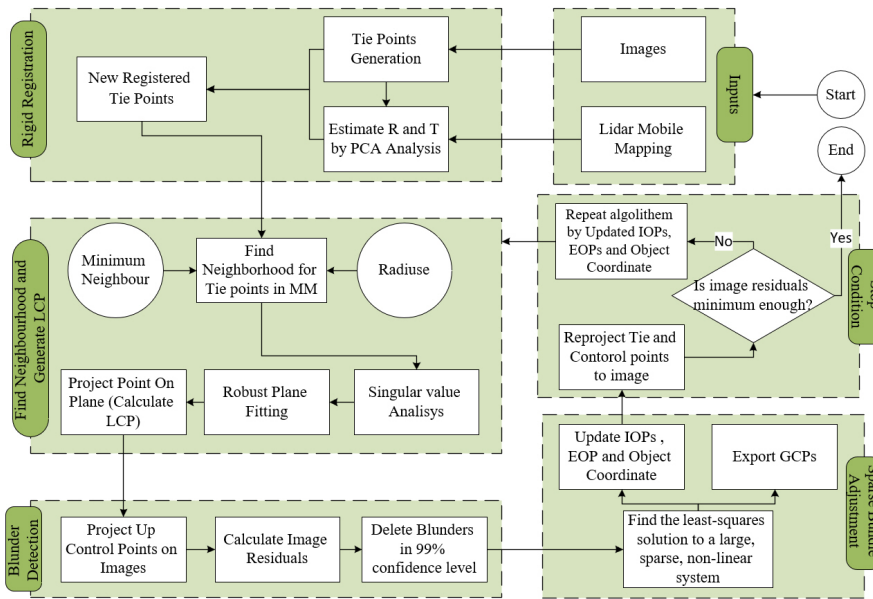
Rigid Registration

New Registered Tie Points

Tie Points Generation

Estimate R and T by PCA Analysis

Inputs

Images

Lidar Mobile Mapping

Start

End

Find Neighbourhood and Generate LCP

Minimum Neighbour

Find Neighborhood for Tie points in MM

Radiuse

Project Point On Plane (Calculate LCP)

Robust Plane Fitting

Singular value Analisys

Repeat algolithem by Updated IOPs, EOPs and Object Coordinate

No

Yes

Is image residuals minimum enough?

Stop Condition

Reproject Tie and Contorol points to image

Blunder Detection

Project Up Control Points on Images

Calculate Image Residuals

Delete Blunders in 99% confidence level

Update IOPs , EOP and Object Coordinate

Export GCPs

Find the least-squares solution to a large, sparse, non-linear system

Sparse Bundle Adjustment